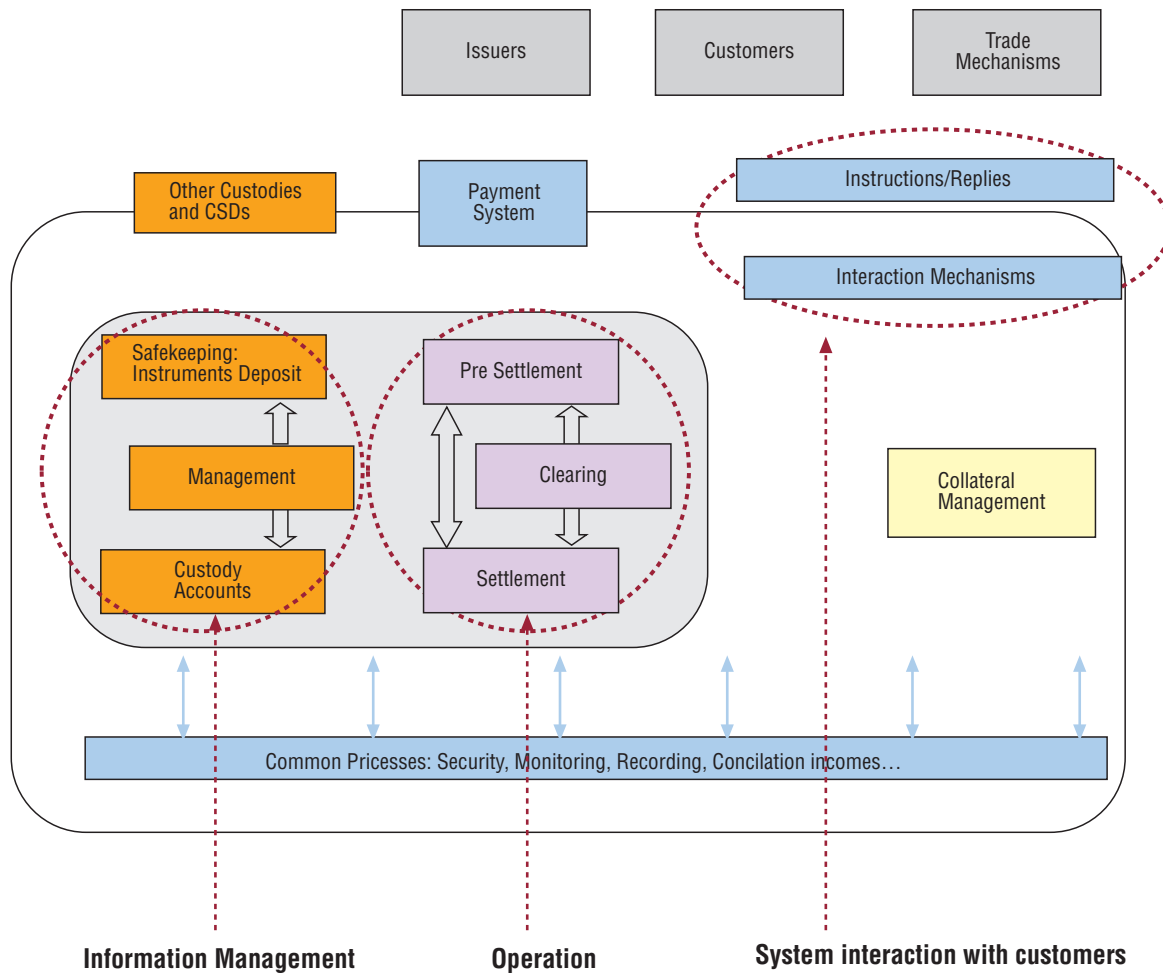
Issuers

Customers

Trade Mechanisms

Other Custodies and CSDs

Payment System

Instructions/Replies

Interaction Mechanisms

Safekeeping: Instruments Deposit

Management

Custody Accounts

Pre Settlement

Clearing

Settlement

Collateral Management

Common Pricesses: Security, Monitoring, Recording, Concilation incomes…

Information Management

Operation

System interaction with customers